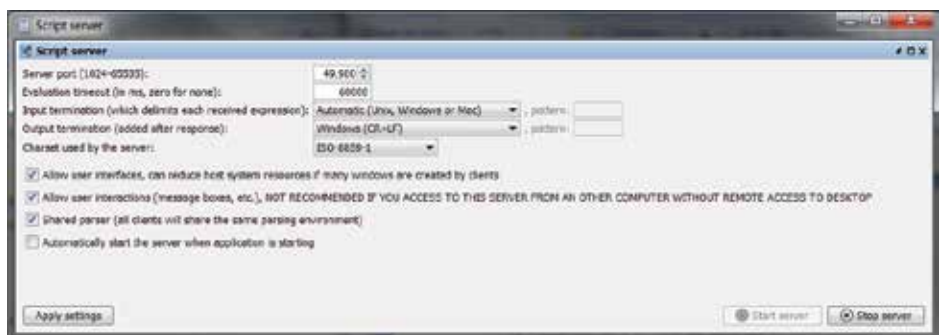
Script server

Script server

Server port (1024-65535): 49,900

Evaluation timeout (in ms, zero for none): 60000

Input termination (which delimits each received expression): Automatic (Unix, Windows or Mac) , pattern:

Output termination (added after response): Windows (CR+LF) , pattern:

Charset used by the server: ISO-8859-1

Allow user interfaces, can reduce host system resources if many windows are created by clients

Allow user interactions (message boxes, etc.), NOT RECOMMENDED IF YOU ACCESS TO THIS SERVER FROM AN OTHER COMPUTER WITHOUT REMOTE ACCESS TO DESKTOP

Shared parser (all clients will share the same parsing environment)

Automatically start the server when application is starting

Apply settings

Start server

Stop server